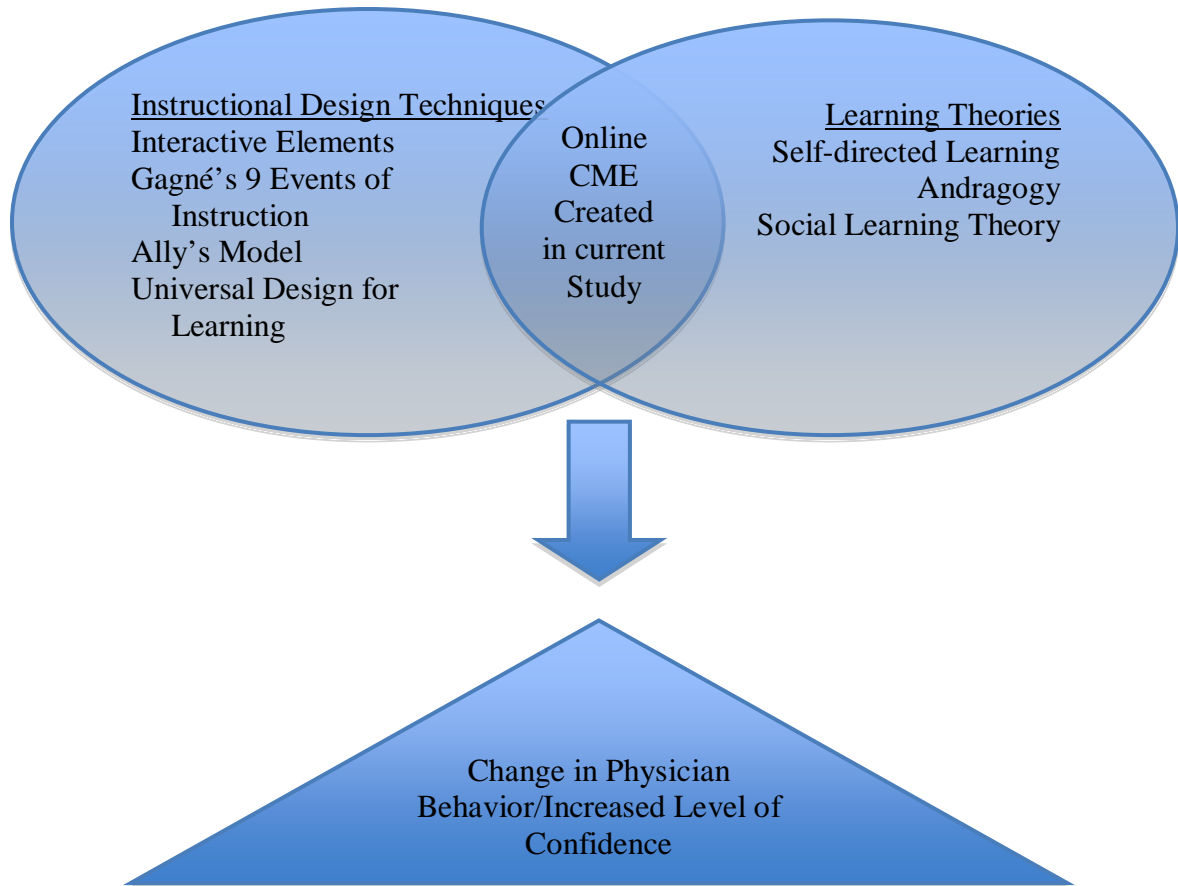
Instructional Design Techniques
Interactive Elements
Gagné’s 9 Events of Instruction
Ally’s Model
Universal Design for Learning

Online CME Created in current Study

Learning Theories
Self-directed Learning
Andragogy
Social Learning Theory

Change in Physician Behavior/Increased Level of Confidence